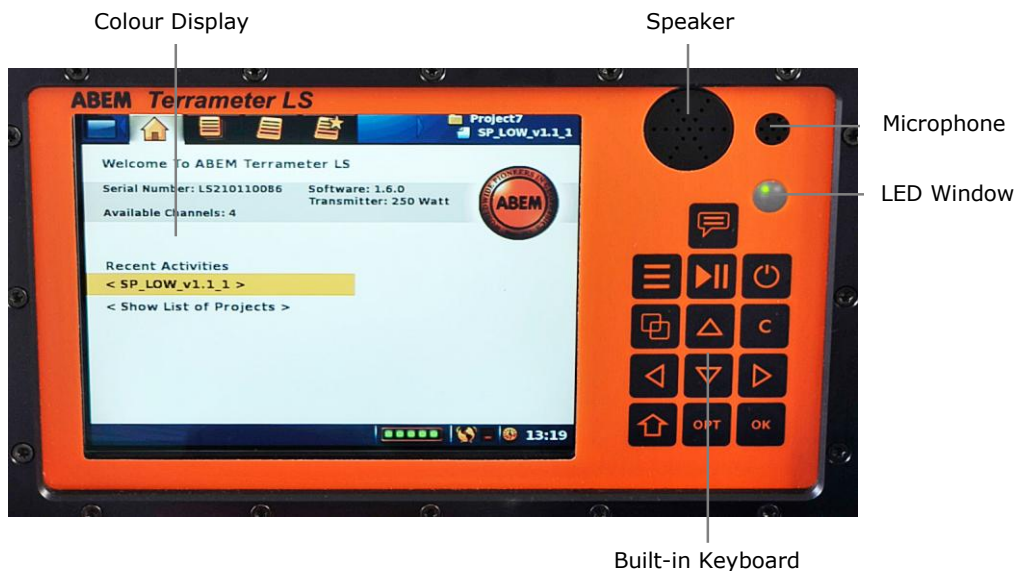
Colour Display

Speaker

Microphone

LED Window

ABEM Terrameter LS

Project7
SP_LOW_v1.1_1

Welcome To ABEM Terrameter LS

Serial Number: LS210110086
Software: 1.6.0
Transmitter: 250 Watt
Available Channels: 4

ABEM

Recent Activities
< SP_LOW_v1.1_1 >
< Show List of Projects >

13:19

C

OPT

OK

Built-in Keyboard